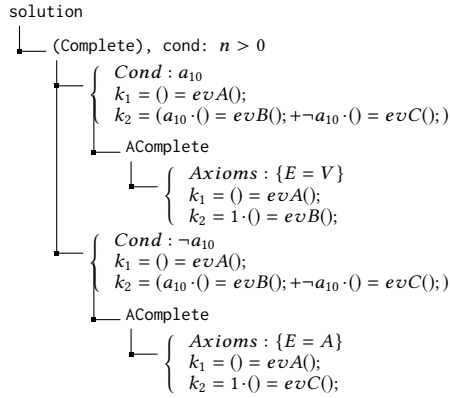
solution

(Complete), cond: $n > 0$

$Cond : a_{10}$
$k_1 = () = evA();$
$k_2 = (a_{10} \cdot () = evB(); + \neg a_{10} \cdot () = evC();)$

AComplete

$Axioms : \{E = V\}$
$k_1 = () = evA();$
$k_2 = 1 \cdot () = evB();$

$Cond : \neg a_{10}$
$k_1 = () = evA();$
$k_2 = (a_{10} \cdot () = evB(); + \neg a_{10} \cdot () = evC();)$

AComplete

$Axioms : \{E = A\}$
$k_1 = () = evA();$
$k_2 = 1 \cdot () = evC();$